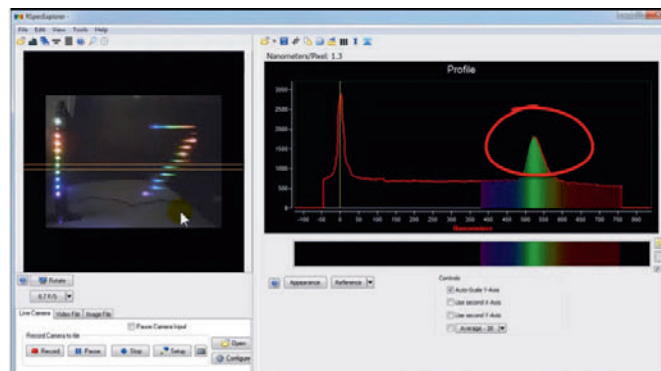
RSpecExplorer
File Edit View Tools Help
Nanometers/Pixel: 1.3
Profile
3000
2500
2000
1500
1000
500
0
-100 0 100 200 300 400 500 600 700 800 900
Nanometers
Rotate
0.7 X/S
Live Camera Video File Image File
Pause Camera Input
Record Camera to file
Record Pause Stop Setup
Open
Configure
Appearance Reference
Controls
Auto-Scale Y-Axis
Use second X-Axis
Use second Y-Axis
Average - 20